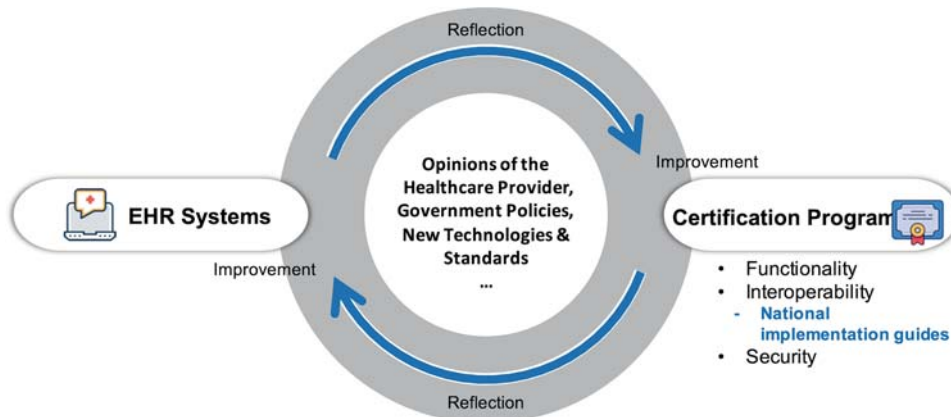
Reflection

Improvement

Opinions of the Healthcare Provider, Government Policies, New Technologies & Standards
...

EHR Systems

Certification Program

Improvement

- Functionality
- Interoperability
  - National implementation guides
- Security

Reflection